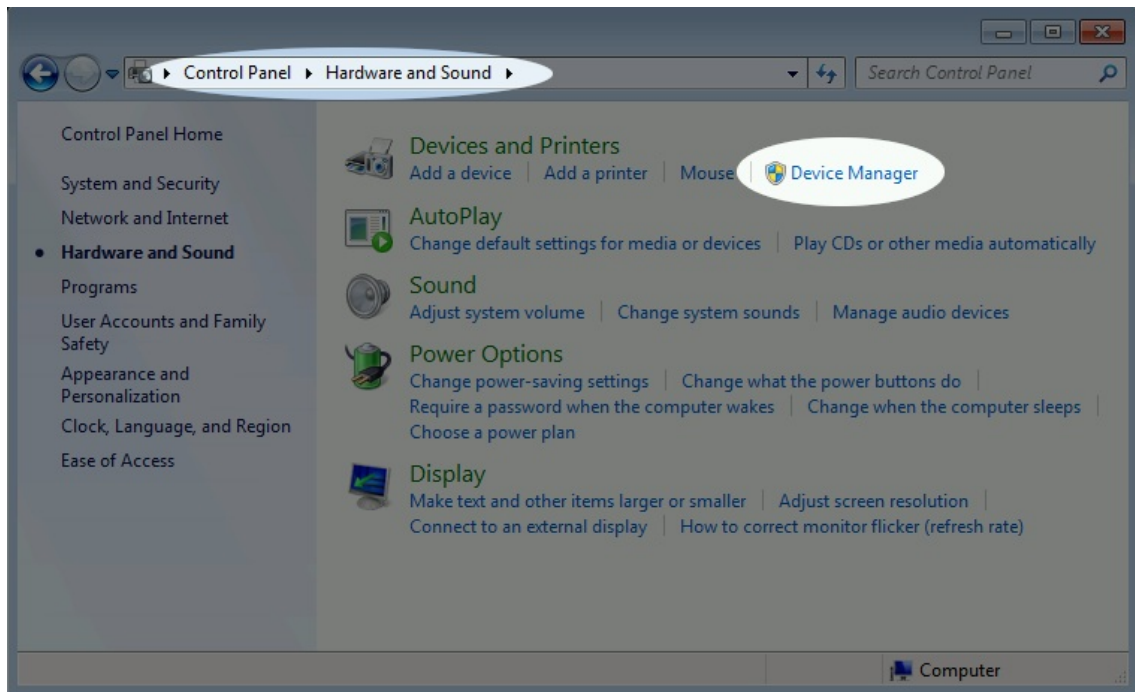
▸ Control Panel ▸ Hardware and Sound ▸

Search Control Panel

Control Panel Home

System and Security

Network and Internet

Hardware and Sound

Programs

User Accounts and Family Safety

Appearance and Personalization

Clock, Language, and Region

Ease of Access

Devices and Printers

Add a device | Add a printer | Mouse | Device Manager

AutoPlay

Change default settings for media or devices | Play CDs or other media automatically

Sound

Adjust system volume | Change system sounds | Manage audio devices

Power Options

Change power-saving settings | Change what the power buttons do | Require a password when the computer wakes | Change when the computer sleeps | Choose a power plan

Display

Make text and other items larger or smaller | Adjust screen resolution | Connect to an external display | How to correct monitor flicker (refresh rate)

Computer